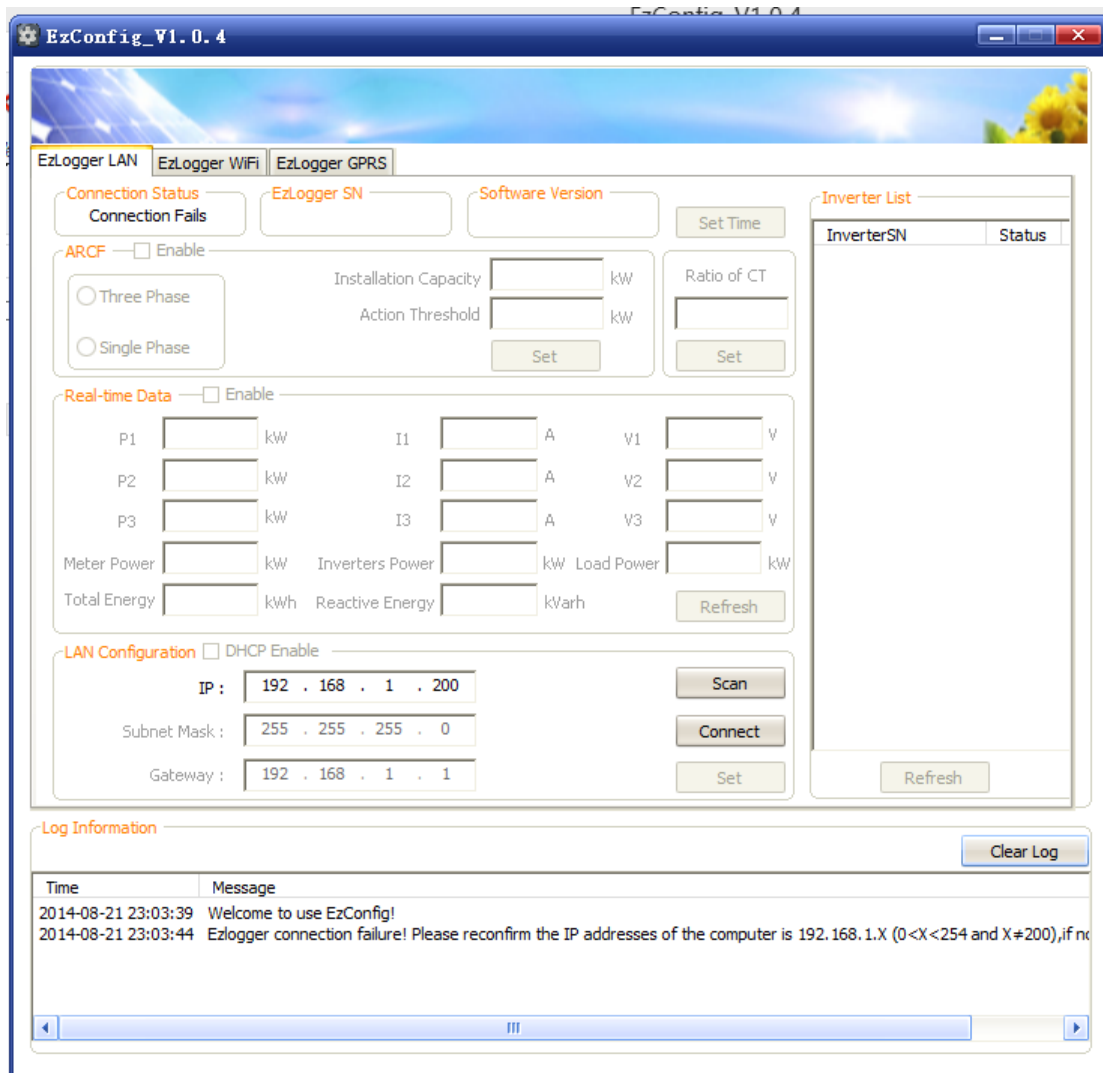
EzConfig_V1.0.4

EzLogger LAN
EzLogger WiFi
EzLogger GPRS

Connection Status
Connection Fails
EzLogger SN
Software Version
Set Time

Inverter List
| InverterSN | Status |
|---|---|

ARCF Enable
Three Phase
Single Phase
Installation Capacity kW
Action Threshold kW
Set
Ratio of CT
Set

Real-time Data Enable
P1 kW
I1 A
V1 V
P2 kW
I2 A
V2 V
P3 kW
I3 A
V3 V
Meter Power kW
Inverters Power kW
Load Power kW
Total Energy kWh
Reactive Energy kVarh
Refresh

LAN Configuration DHCP Enable
IP : 192 . 168 . 1 . 200
Scan
Subnet Mask : 255 . 255 . 255 . 0
Connect
Gateway : 192 . 168 . 1 . 1
Set

Refresh

Log Information
Clear Log

| Time | Message |
|---|---|
| 2014-08-21 23:03:39 | Welcome to use EzConfig! |
| 2014-08-21 23:03:44 | Ezlogger connection failure! Please reconfirm the IP addresses of the computer is 192.168.1.X ($0<X<254$ and $X\neq200$),if no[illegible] |

III